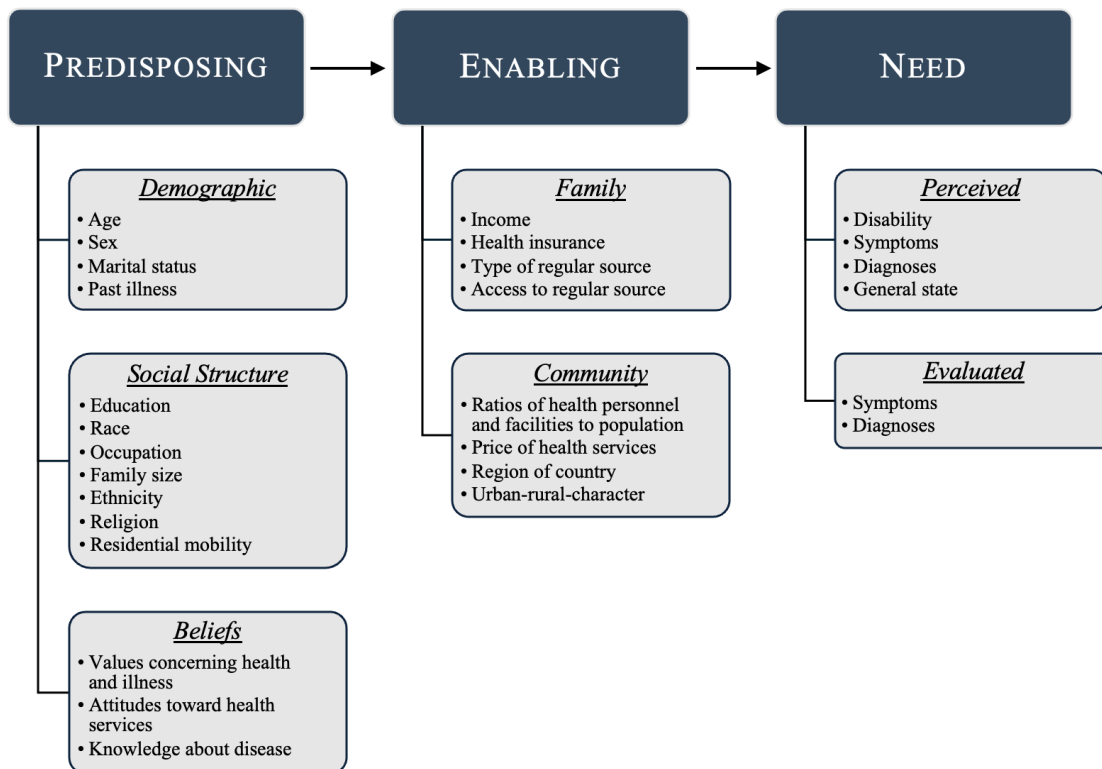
PREDISPOSING

Demographic
• Age
• Sex
• Marital status
• Past illness

Social Structure
• Education
• Race
• Occupation
• Family size
• Ethnicity
• Religion
• Residential mobility

Beliefs
• Values concerning health and illness
• Attitudes toward health services
• Knowledge about disease

ENABLING

Family
• Income
• Health insurance
• Type of regular source
• Access to regular source

Community
• Ratios of health personnel and facilities to population
• Price of health services
• Region of country
• Urban-rural-character

NEED

Perceived
• Disability
• Symptoms
• Diagnoses
• General state

Evaluated
• Symptoms
• Diagnoses